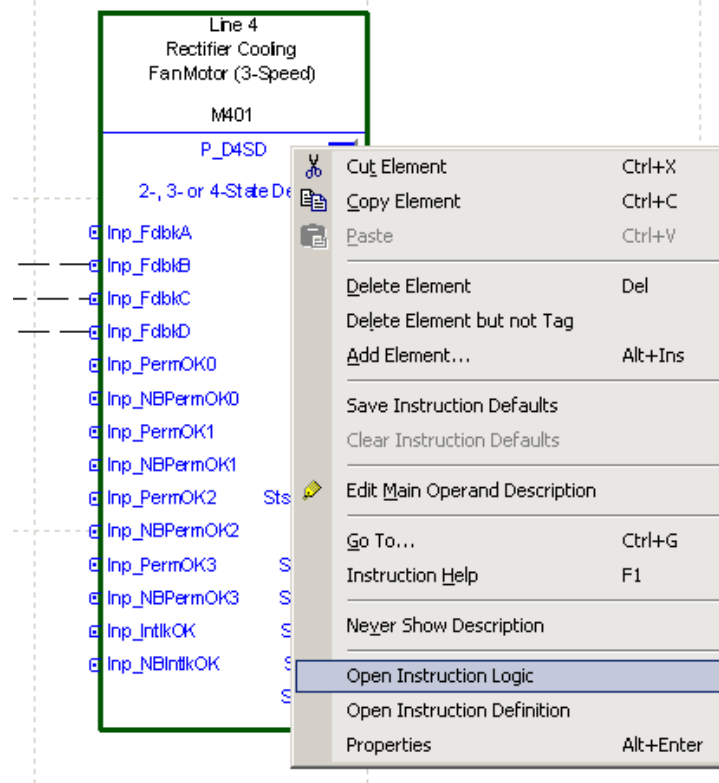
Line 4
Rectifier Cooling
FanMotor (3-Speed)

M401

P_D4SD

2-, 3- or 4-State De

Inp_FdbkA
Inp_FdbkB
Inp_FdbkC
Inp_FdbkD
Inp_PermOK0
Inp_NBPermOK0
Inp_PermOK1
Inp_NBPermOK1
Inp_PermOK2
Inp_NBPermOK2
Inp_PermOK3
Inp_NBPermOK3
Inp_IntlkOK
Inp_NBIntlkOK

Sts
S
S
S
S
S

Cut Element Ctrl+X
Copy Element Ctrl+C
Paste Ctrl+V
Delete Element Del
Delete Element but not Tag
Add Element... Alt+Ins
Save Instruction Defaults
Clear Instruction Defaults
Edit Main Operand Description
Go To... Ctrl+G
Instruction Help F1
Never Show Description
Open Instruction Logic
Open Instruction Definition
Properties Alt+Enter